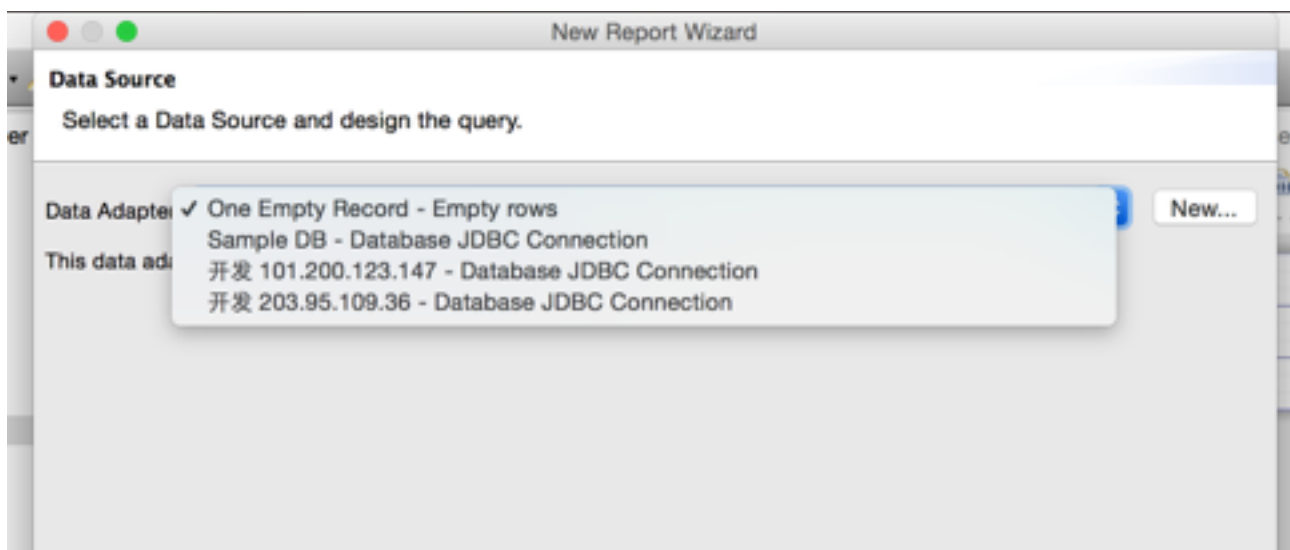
New Report Wizard

Data Source

Select a Data Source and design the query.

Data Adapte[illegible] ✓ One Empty Record - Empty rows
Sample DB - Database JDBC Connection
开发 101.200.123.147 - Database JDBC Connection
开发 203.95.109.36 - Database JDBC Connection

New...

This data ad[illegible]

er